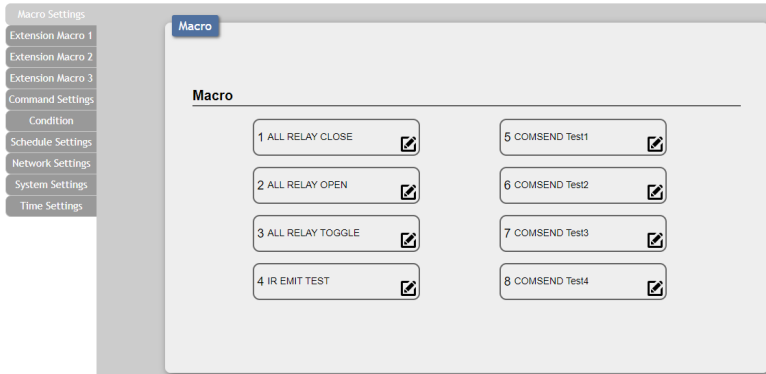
Macro Settings
Extension Macro 1
Extension Macro 2
Extension Macro 3
Command Settings
Condition
Schedule Settings
Network Settings
System Settings
Time Settings

Macro

Macro

1 ALL RELAY CLOSE
2 ALL RELAY OPEN
3 ALL RELAY TOGGLE
4 IR EMIT TEST

5 COMSEND Test1
6 COMSEND Test2
7 COMSEND Test3
8 COMSEND Test4